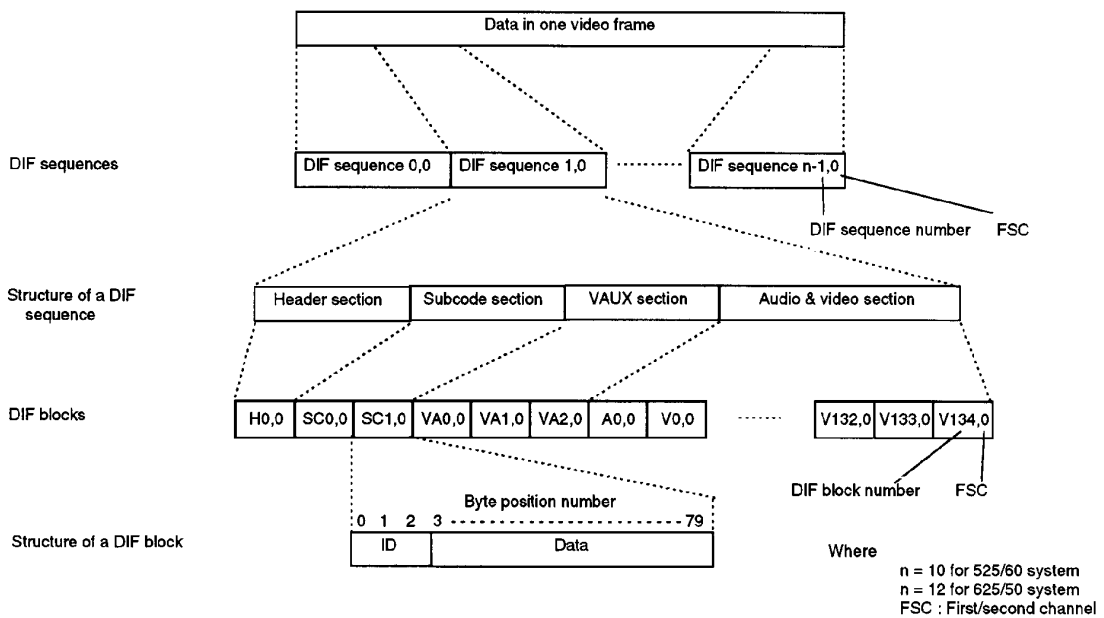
Data in one video frame

DIF sequences

DIF sequence 0,0
DIF sequence 1,0
DIF sequence n-1,0

DIF sequence number
FSC

Structure of a DIF sequence

Header section
Subcode section
VAUX section
Audio & video section

DIF blocks

H0,0
SC0,0
SC1,0
VA0,0
VA1,0
VA2,0
A0,0
V0,0
V132,0
V133,0
V134,0

DIF block number
FSC

Byte position number

0 1 2 3 79

Structure of a DIF block

ID
Data

Where
n = 10 for 525/60 system
n = 12 for 625/50 system
FSC : First/second channel